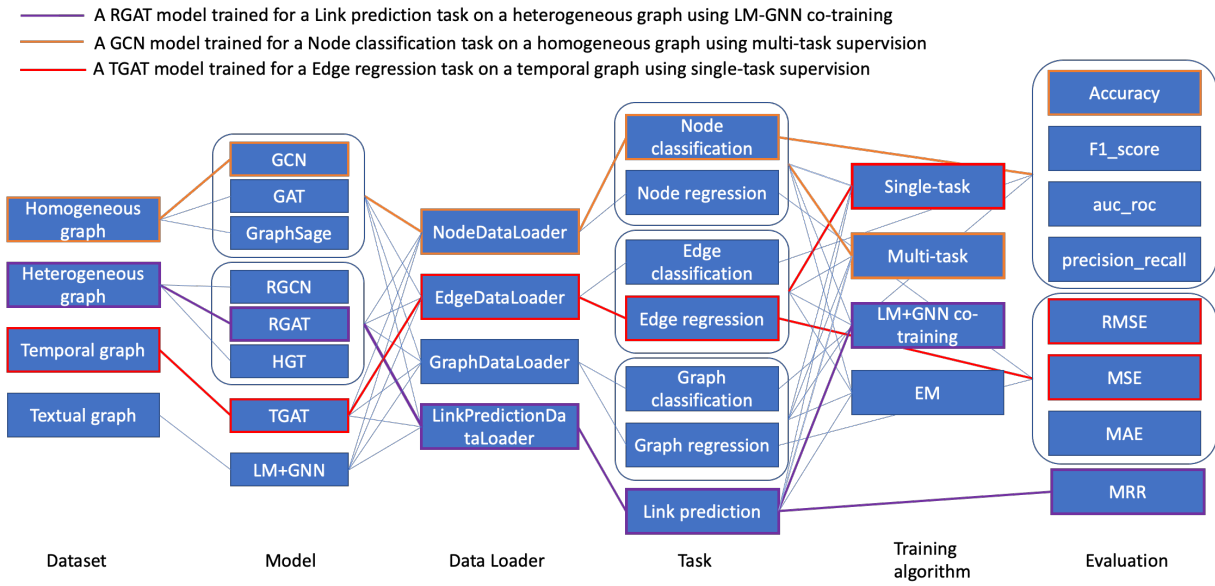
A RGAT model trained for a Link prediction task on a heterogeneous graph using LM-GNN co-training

A GCN model trained for a Node classification task on a homogeneous graph using multi-task supervision

A TGAT model trained for a Edge regression task on a temporal graph using single-task supervision

Homogeneous graph

Heterogeneous graph

Temporal graph

Textual graph

GCN

GAT

GraphSage

RGCN

RGAT

HGT

TGAT

LM+GNN

NodeDataLoader

EdgeDataLoader

GraphDataLoader

LinkPredictionDataLoader

Node classification

Node regression

Edge classification

Edge regression

Graph classification

Graph regression

Link prediction

Single-task

Multi-task

LM+GNN co-training

EM

Accuracy

F1_score

auc_roc

precision_recall

RMSE

MSE

MAE

MRR

Dataset

Model

Data Loader

Task

Training algorithm

Evaluation